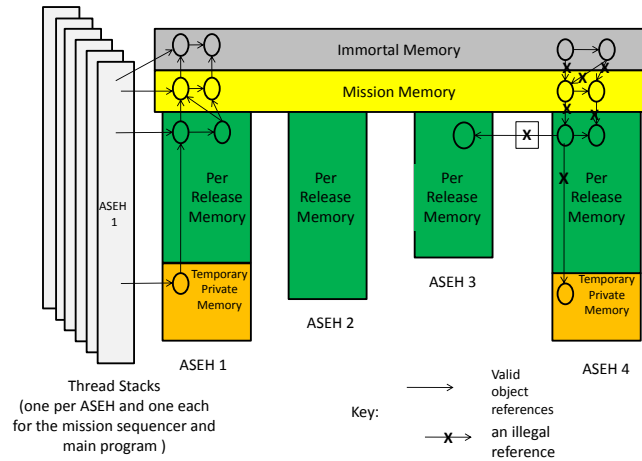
Immortal Memory

Mission Memory

ASEH 1

Per Release Memory

Temporary Private Memory

ASEH 1

Per Release Memory

ASEH 2

Per Release Memory

ASEH 3

X

X

X

X

X

X

Per Release Memory

Temporary Private Memory

ASEH 4

Thread Stacks (one per ASEH and one each for the mission sequencer and main program )

Key:

Valid object references

X

an illegal reference